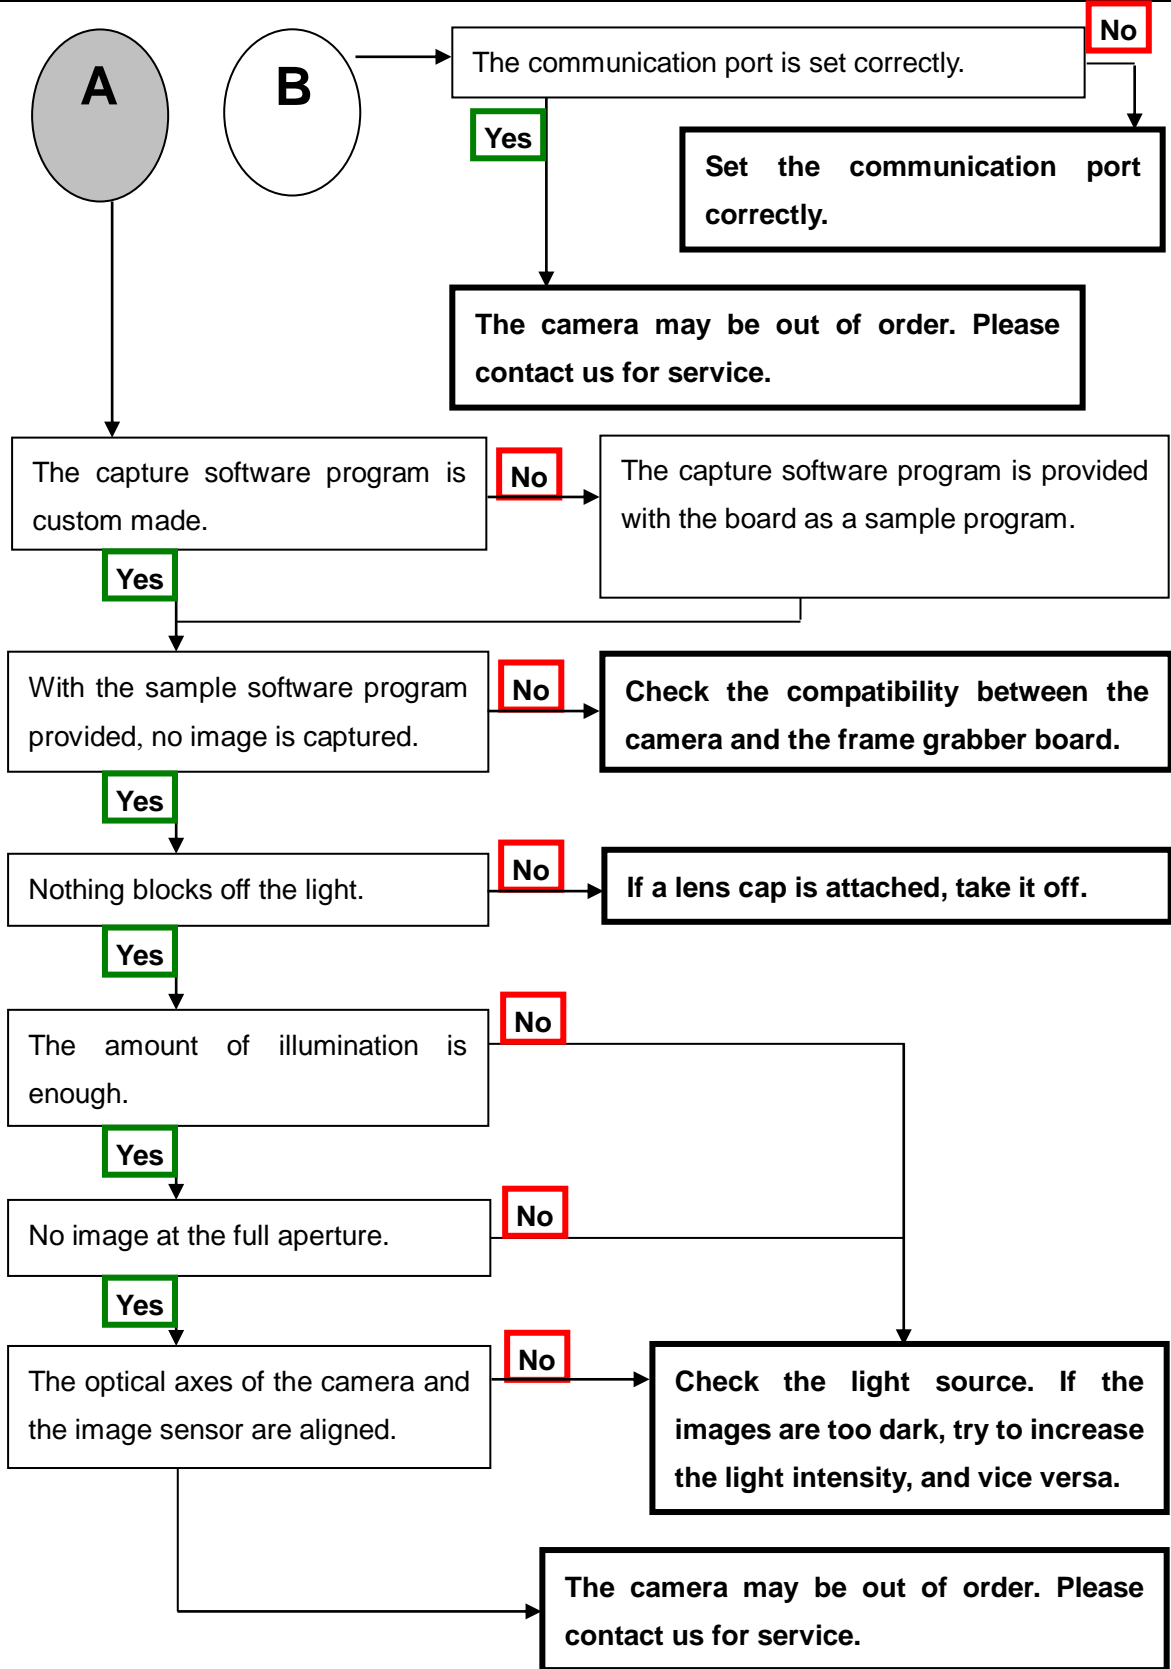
A

B

The communication port is set correctly.

No

Yes

Set the communication port correctly.

The camera may be out of order. Please contact us for service.

The capture software program is custom made.

No

The capture software program is provided with the board as a sample program.

Yes

With the sample software program provided, no image is captured.

No

Check the compatibility between the camera and the frame grabber board.

Yes

Nothing blocks off the light.

No

If a lens cap is attached, take it off.

Yes

The amount of illumination is enough.

No

Yes

No image at the full aperture.

No

Yes

The optical axes of the camera and the image sensor are aligned.

No

Check the light source. If the images are too dark, try to increase the light intensity, and vice versa.

The camera may be out of order. Please contact us for service.